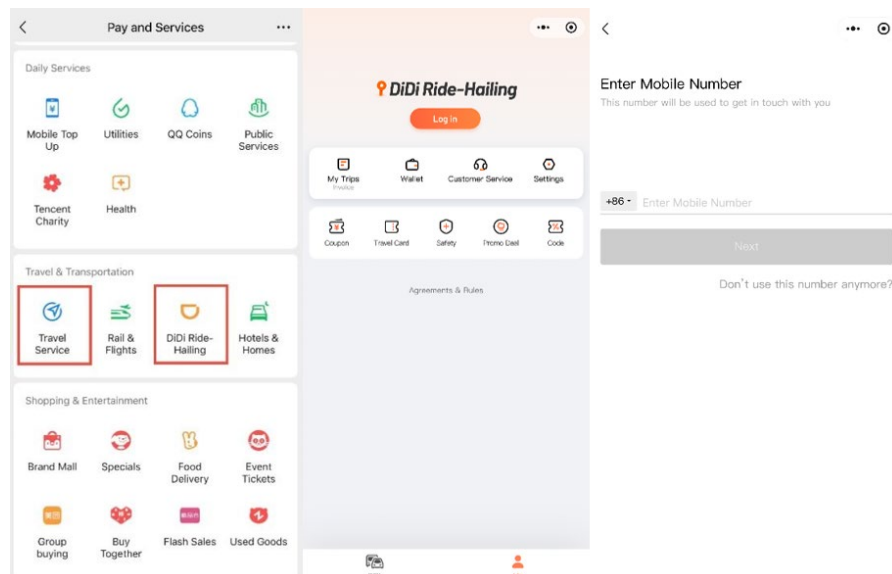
Pay and Services

Daily Services

Mobile Top Up

Utilities

QQ Coins

Public Services

Tencent Charity

Health

Travel & Transportation

Travel Service

Rail & Flights

DiDi Ride-Hailing

Hotels & Homes

Shopping & Entertainment

Brand Mall

Specials

Food Delivery

Event Tickets

Group buying

Buy Together

Flash Sales

Used Goods

DiDi Ride-Hailing

Log in

My Trips

Wallet

Customer Service

Settings

Coupon

Travel Card

Safety

Promo Deal

Code

Agreements & Rules

Enter Mobile Number

This number will be used to get in touch with you

+86 Enter Mobile Number

Next

Don't use this number anymore?